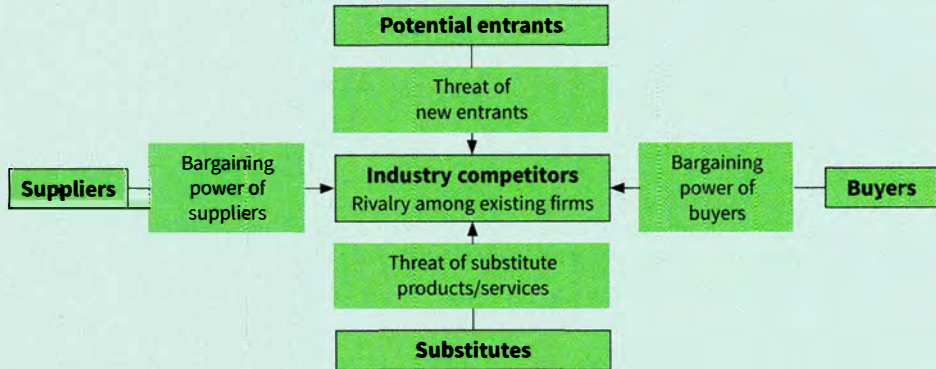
Potential entrants

Threat of new entrants

Suppliers

Bargaining power of suppliers

Industry competitors
Rivalry among existing firms

Bargaining power of buyers

Buyers

Threat of substitute products/services

Substitutes